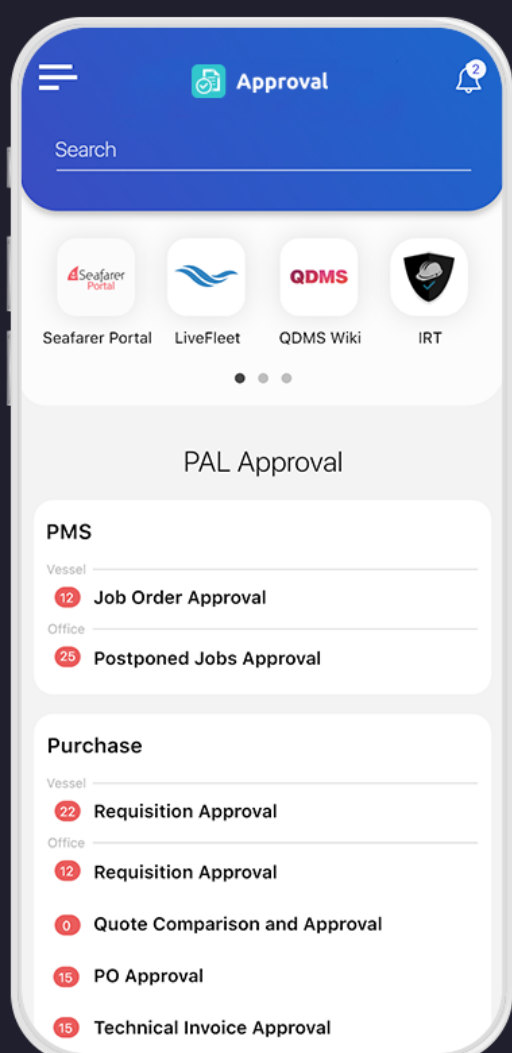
Approval

2

Search

Seafarer Portal

Seafarer Portal

LiveFleet

QDMS

QDMS Wiki

IRT

PAL Approval

PMS

Vessel

12 Job Order Approval

Office

25 Postponed Jobs Approval

Purchase

Vessel

22 Requisition Approval

Office

12 Requisition Approval

0 Quote Comparison and Approval

15 PO Approval

15 Technical Invoice Approval